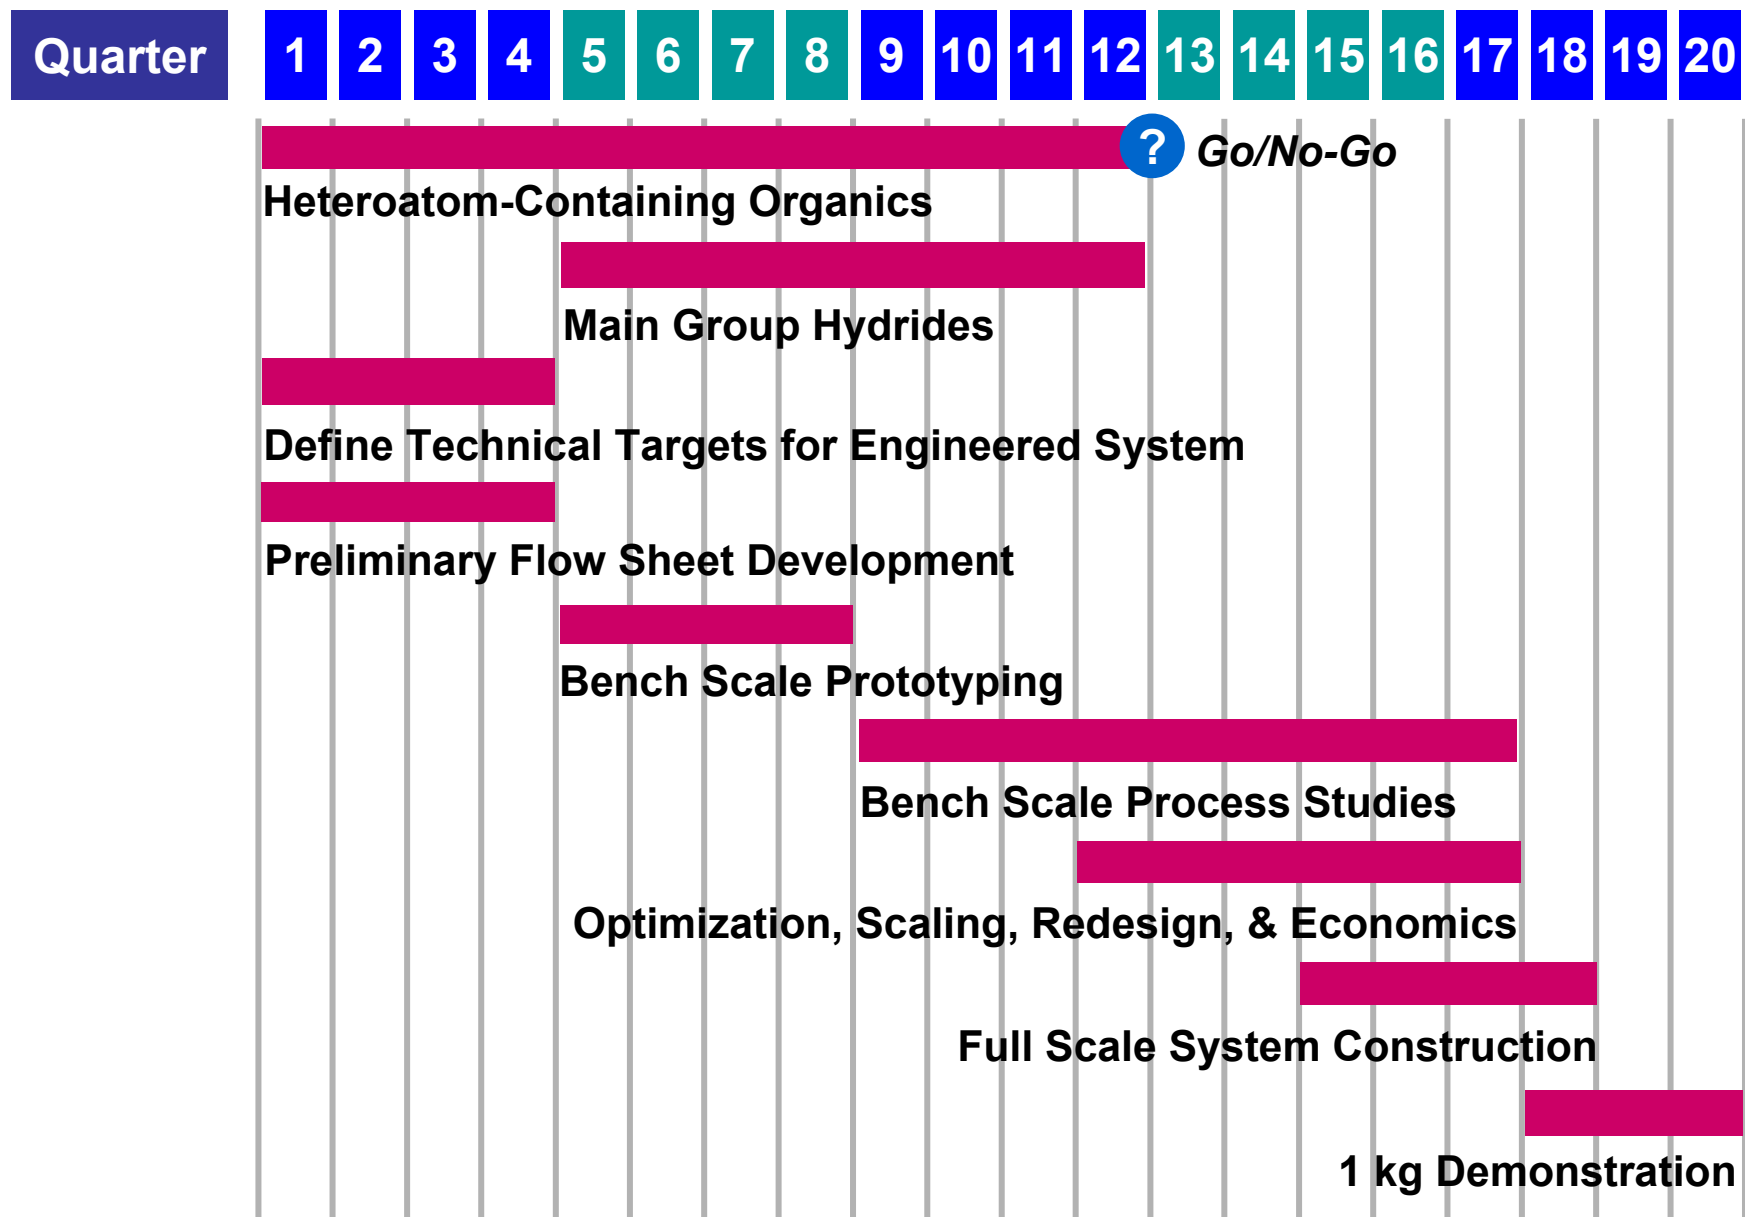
Quarter 1 2 3 4 5 6 7 8 9 10 11 12 13 14 15 16 17 18 19 20

? Go/No-Go

Heteroatom-Containing Organics

Main Group Hydrides

Define Technical Targets for Engineered System

Preliminary Flow Sheet Development

Bench Scale Prototyping

Bench Scale Process Studies

Optimization, Scaling, Redesign, & Economics

Full Scale System Construction

1 kg Demonstration